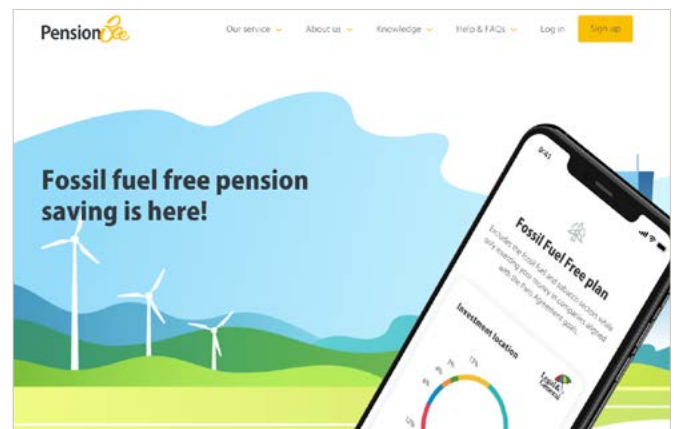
PensionBee

Our service ⌄ About us ⌄ Knowledge ⌄ Help & FAQs ⌄ Log in Sign up

Fossil fuel free pension saving is here!

9:41

Fossil Fuel Free plan

Excludes the fossil fuel and tobacco sectors while only investing your money in companies aligned with the Paris Agreement goals.

Investment location

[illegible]